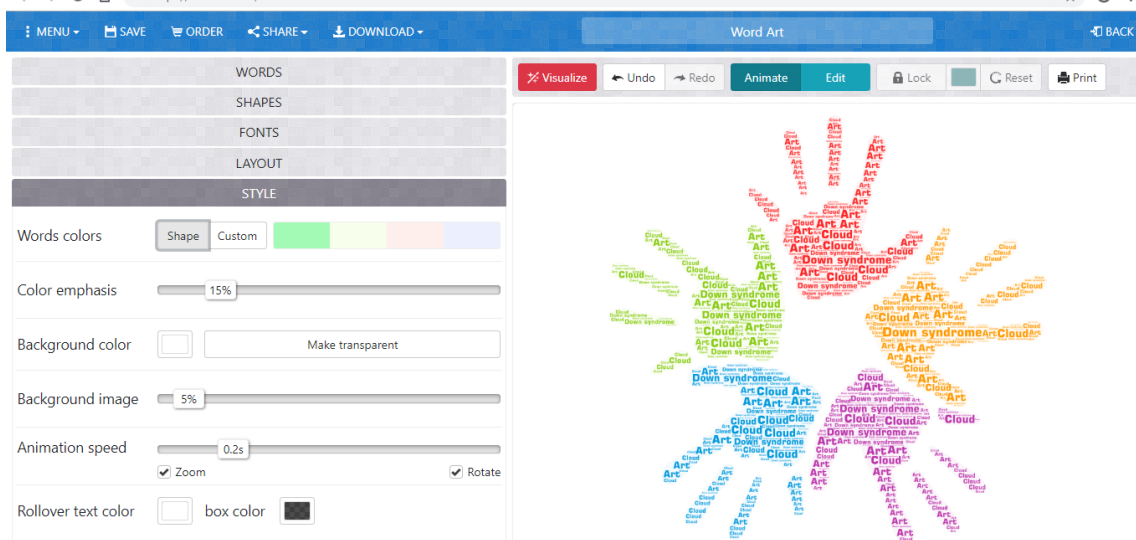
MENU SAVE ORDER SHARE DOWNLOAD Word Art BACK

WORDS
SHAPES
FONTS
LAYOUT
STYLE

Words colors Shape Custom
Color emphasis 15%
Background color Make transparent
Background image 5%
Animation speed 0.2s
Zoom Rotate
Rollover text color box color

Visualize Undo Redo Animate Edit Lock Reset Print

Art Cloud Down syndrome Art Cloud Art Down syndrome Cloud Art Down syndrome Art Cloud Down syndrome Art Cloud Down syndrome Art Cloud Down syndrome